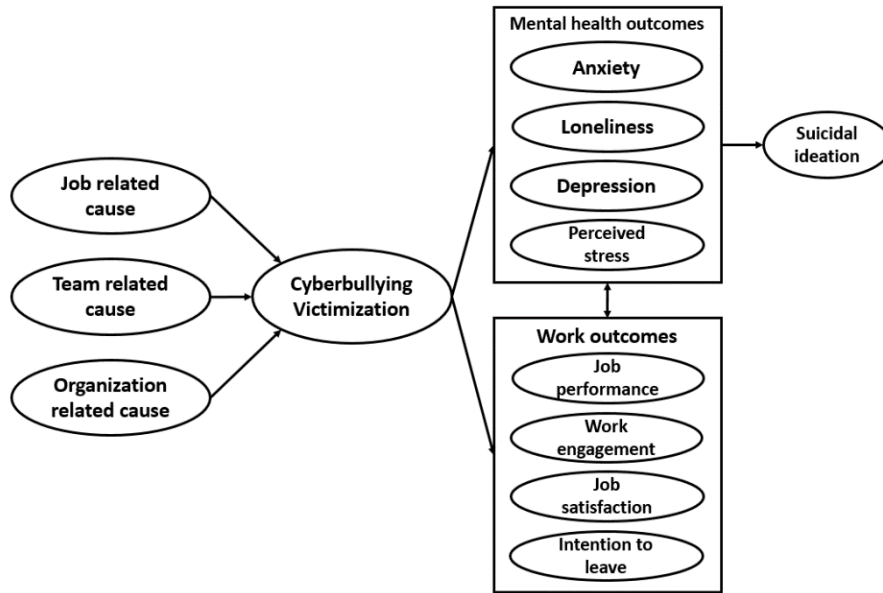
Job related cause

Team related cause

Organization related cause

Cyberbullying Victimization

Mental health outcomes

Anxiety

Loneliness

Depression

Perceived stress

Suicidal ideation

Work outcomes

Job performance

Work engagement

Job satisfaction

Intention to leave